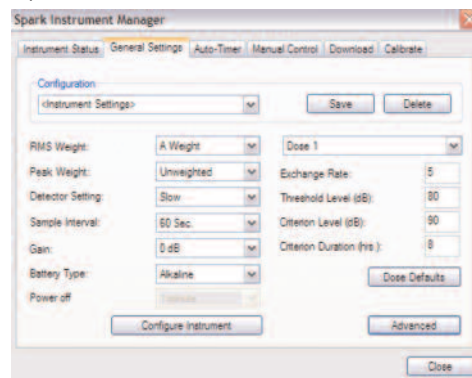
Spark Instrument Manager

Instrument Status | General Settings | Auto-Timer | Manual Control | Download | Calibrate

Configuration
<Instrument Settings>
Save
Delete

RMS Weight: A Weight
Peak Weight: Unweighted
Detector Setting: Slow
Sample Interval: 60 Sec.
Gain: 0 dB
Battery Type: Alkaline
Power off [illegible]

Dose 1
Exchange Rate: 5
Threshold Level (dB): 80
Criterion Level (dB): 90
Criterion Duration (hrs.): 8
Dose Defaults

Configure Instrument
Advanced
Close